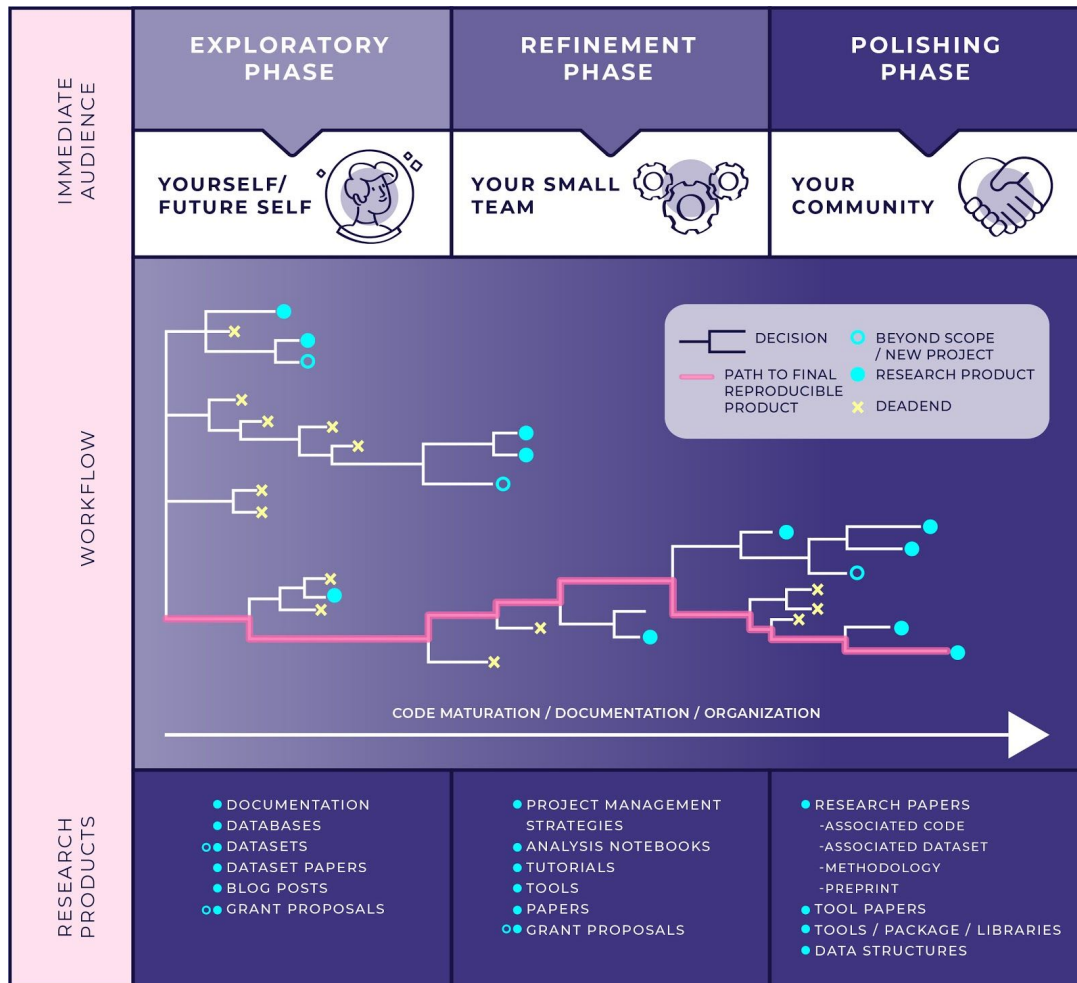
IMMEDIATE AUDIENCE

EXPLORATORY PHASE

REFINEMENT PHASE

POLISHING PHASE

YOURSELF/ FUTURE SELF

YOUR SMALL TEAM

YOUR COMMUNITY

WORKFLOW

DECISION

BEYOND SCOPE / NEW PROJECT

PATH TO FINAL REPRODUCIBLE PRODUCT

RESEARCH PRODUCT

DEADEND

CODE MATURATION / DOCUMENTATION / ORGANIZATION

RESEARCH PRODUCTS

DOCUMENTATION
DATABASES
DATASETS
DATASET PAPERS
BLOG POSTS
GRANT PROPOSALS

PROJECT MANAGEMENT STRATEGIES
ANALYSIS NOTEBOOKS
TUTORIALS
TOOLS
PAPERS
GRANT PROPOSALS

RESEARCH PAPERS
-ASSOCIATED CODE
-ASSOCIATED DATASET
-METHODOLOGY
-PREPRINT
TOOL PAPERS
TOOLS / PACKAGE / LIBRARIES
DATA STRUCTURES